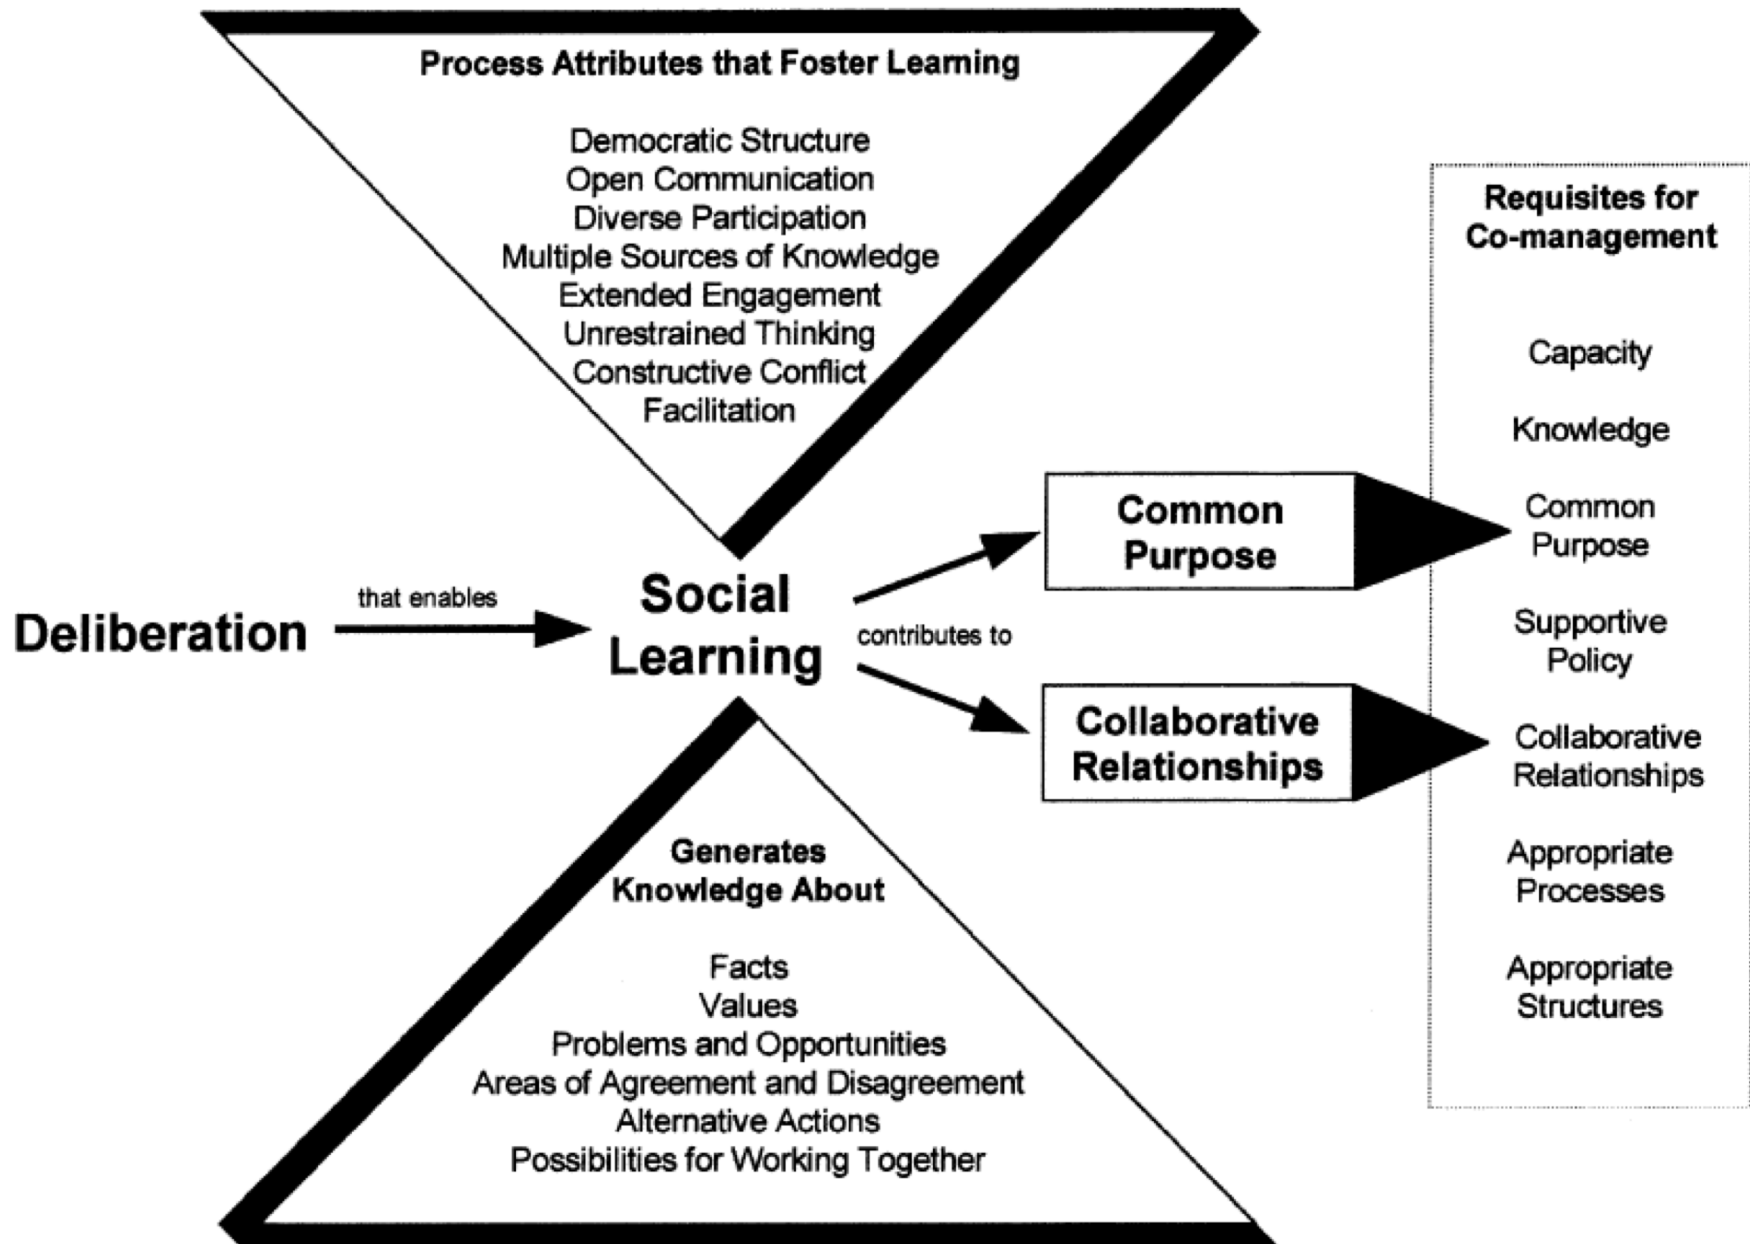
Process Attributes that Foster Learning

Democratic Structure
Open Communication
Diverse Participation
Multiple Sources of Knowledge
Extended Engagement
Unrestrained Thinking
Constructive Conflict
Facilitation

Deliberation

that enables

Social Learning

contributes to

Common Purpose

Collaborative Relationships

Generates Knowledge About

Facts
Values
Problems and Opportunities
Areas of Agreement and Disagreement
Alternative Actions
Possibilities for Working Together

Requisites for Co-management

Capacity

Knowledge

Common Purpose

Supportive Policy

Collaborative Relationships

Appropriate Processes

Appropriate Structures